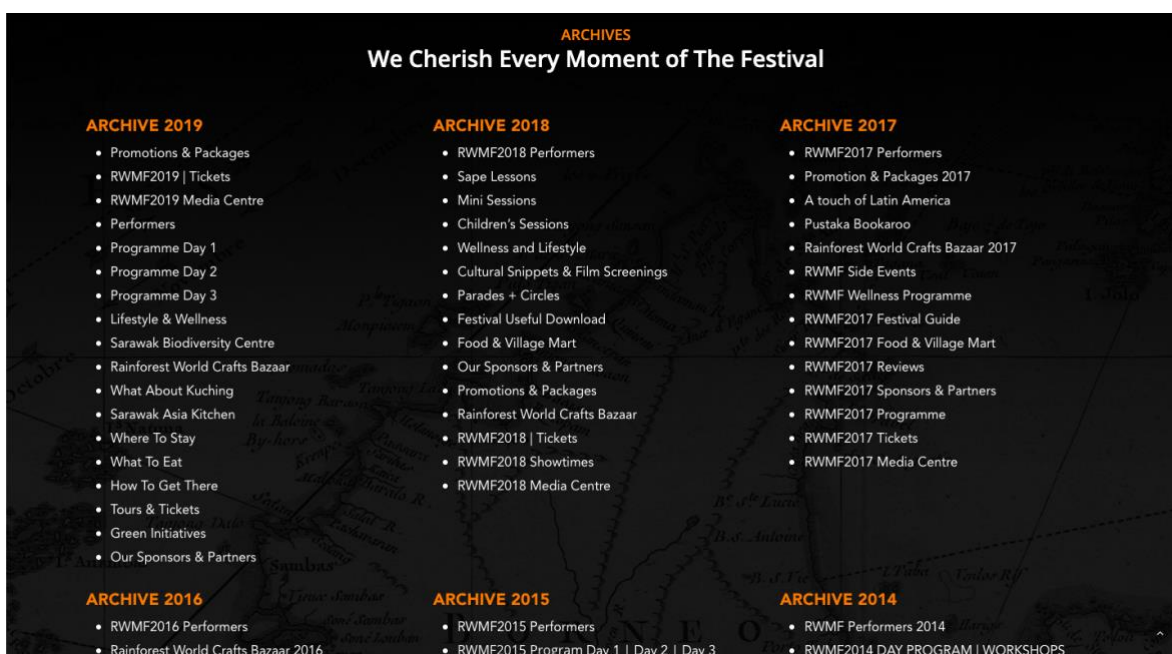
ARCHIVES
We Cherish Every Moment of The Festival

ARCHIVE 2019
- Promotions & Packages
- RWMF2019 | Tickets
- RWMF2019 Media Centre
- Performers
- Programme Day 1
- Programme Day 2
- Programme Day 3
- Lifestyle & Wellness
- Sarawak Biodiversity Centre
- Rainforest World Crafts Bazaar
- What About Kuching
- Sarawak Asia Kitchen
- Where To Stay
- What To Eat
- How To Get There
- Tours & Tickets
- Green Initiatives
- Our Sponsors & Partners

ARCHIVE 2018
- RWMF2018 Performers
- Sape Lessons
- Mini Sessions
- Children's Sessions
- Wellness and Lifestyle
- Cultural Snippets & Film Screenings
- Parades + Circles
- Festival Useful Download
- Food & Village Mart
- Our Sponsors & Partners
- Promotions & Packages
- Rainforest World Crafts Bazaar
- RWMF2018 | Tickets
- RWMF2018 Showtimes
- RWMF2018 Media Centre

ARCHIVE 2017
- RWMF2017 Performers
- Promotion & Packages 2017
- A touch of Latin America
- Pustaka Bookaroo
- Rainforest World Crafts Bazaar 2017
- RWMF Side Events
- RWMF Wellness Programme
- RWMF2017 Festival Guide
- RWMF2017 Food & Village Mart
- RWMF2017 Reviews
- RWMF2017 Sponsors & Partners
- RWMF2017 Programme
- RWMF2017 Tickets
- RWMF2017 Media Centre

ARCHIVE 2016
- RWMF2016 Performers
- Rainforest World Crafts Bazaar 2016

ARCHIVE 2015
- RWMF2015 Performers
- RWMF2015 Program Day 1 | Day 2 | Day 3

ARCHIVE 2014
- RWMF Performers 2014
- RWMF2014 DAY PROGRAM | WORKSHOPS